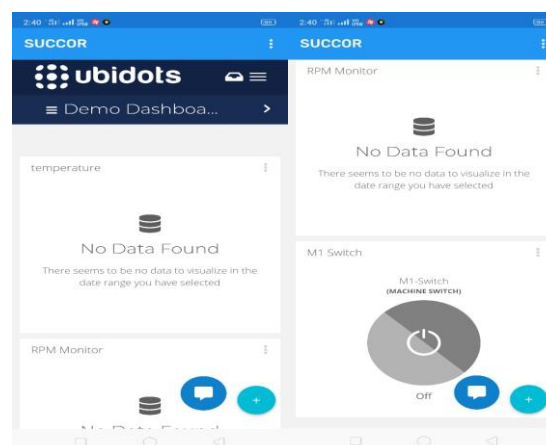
2:40

SUCCOR

ubidots

≡ Demo Dashboa...

temperature

No Data Found

There seems to be no data to visualize in the date range you have selected

RPM Monitor

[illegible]

2:40

SUCCOR

RPM Monitor

No Data Found

There seems to be no data to visualize in the date range you have selected

M1 Switch

M1-Switch

(MACHINE SWITCH)

Off